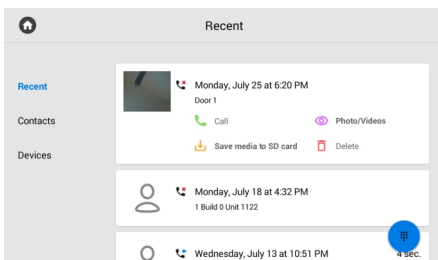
Recent

Recent

Contacts

Devices

Monday, July 25 at 6:20 PM
Door 1

Call

Photo/Videos

Save media to SD card

Delete

Monday, July 18 at 4:32 PM
1 Build 0 Unit 1122

Wednesday, July 13 at 10:51 PM

4 sec.